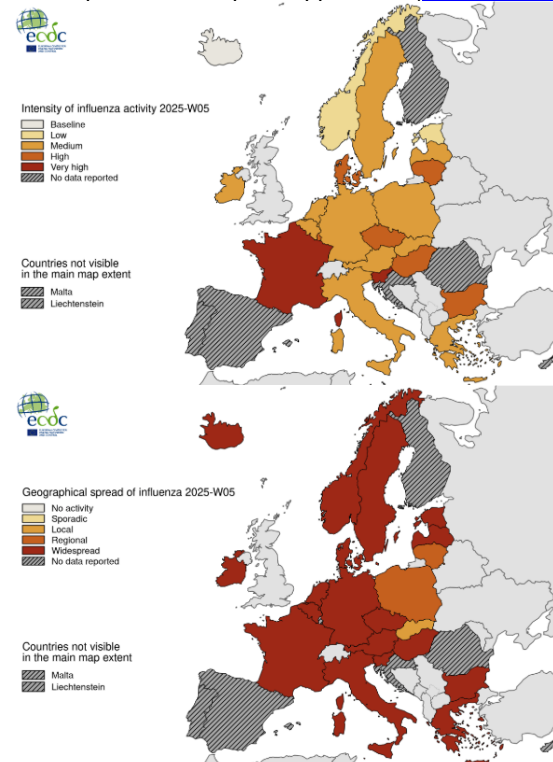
ecdc

Intensity of influenza activity 2025-W05
Baseline
Low
Medium
High
Very high
No data reported

Countries not visible in the main map extent
Malta
Liechtenstein

ecdc

Geographical spread of influenza 2025-W05
No activity
Sporadic
Local
Regional
Widespread
No data reported

Countries not visible in the main map extent
Malta
Liechtenstein